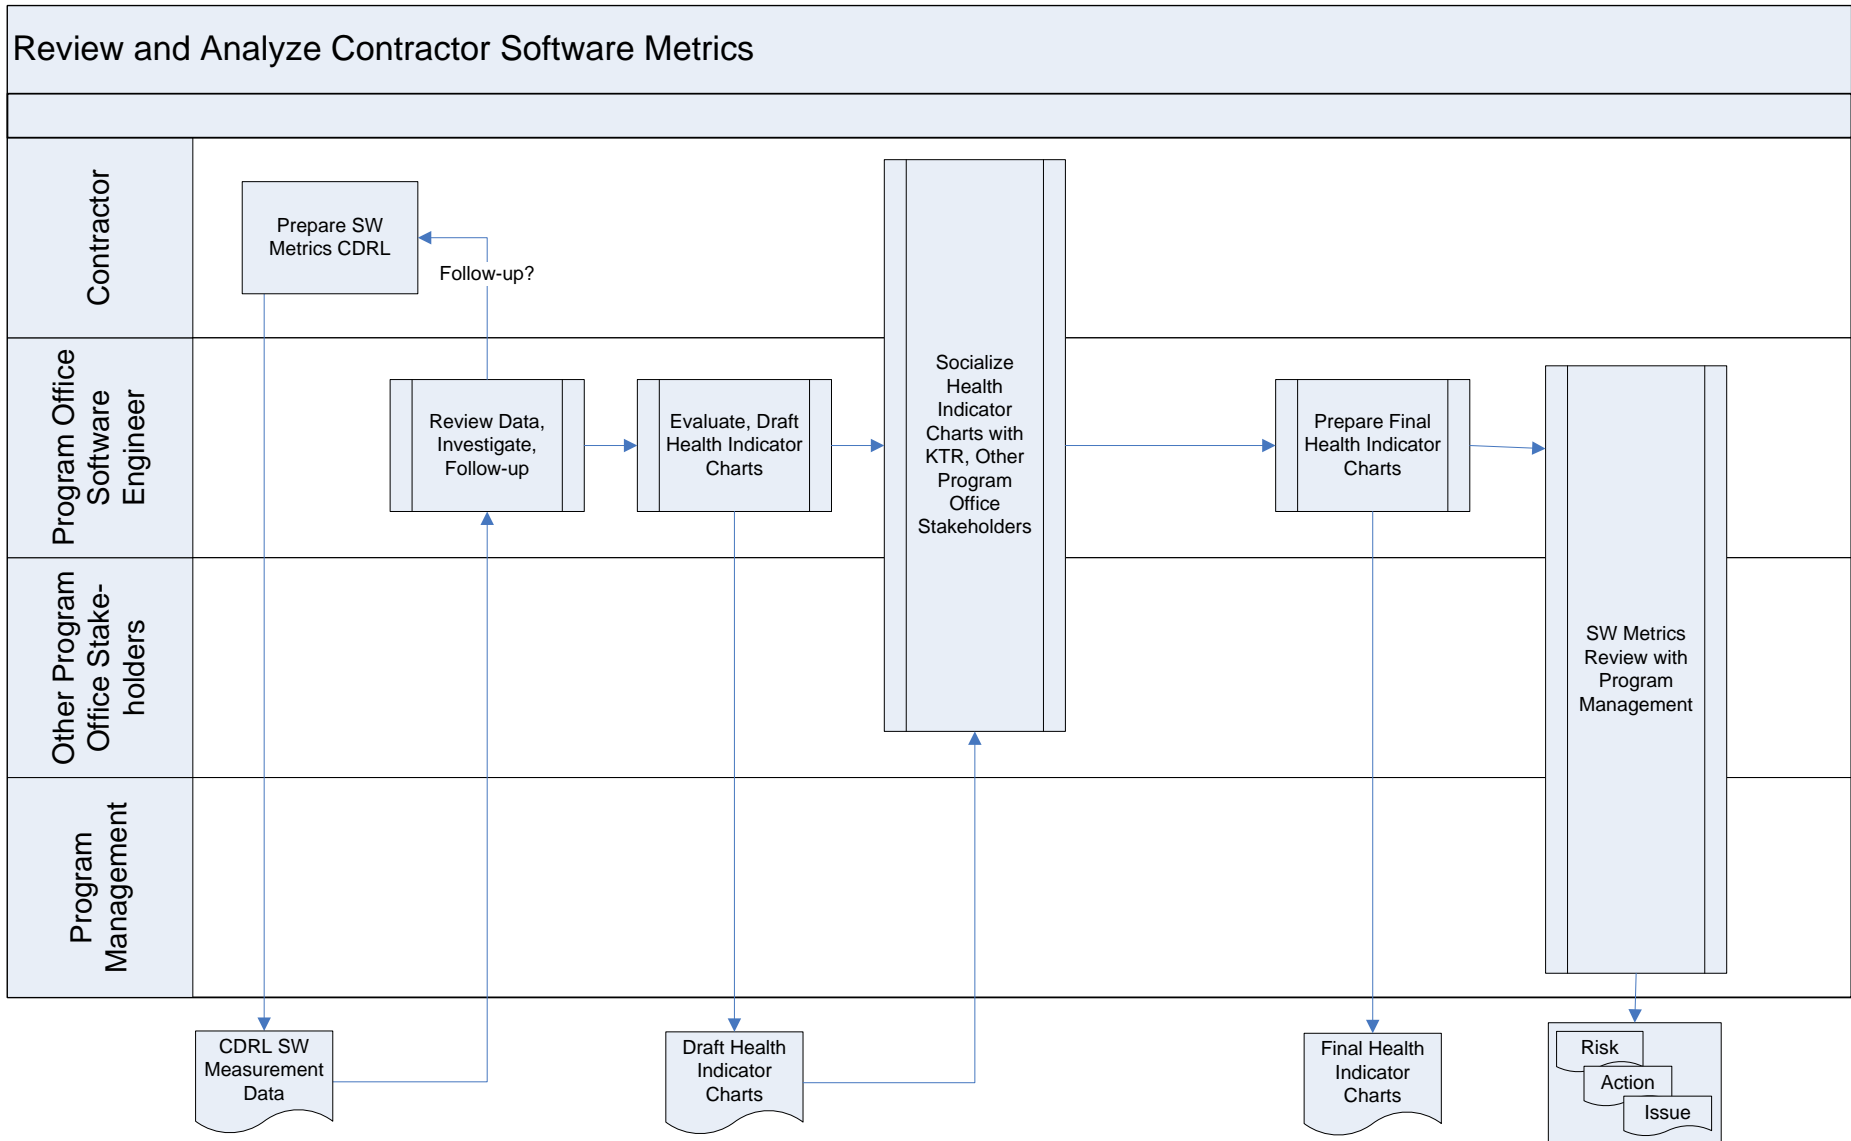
Review and Analyze Contractor Software Metrics

Contractor

Program Office Software Engineer

Other Program Office Stakeholders

Program Management

Prepare SW Metrics CDRL

Follow-up?

Review Data, Investigate, Follow-up

Evaluate, Draft Health Indicator Charts

Socialize Health Indicator Charts with KTR, Other Program Office Stakeholders

Prepare Final Health Indicator Charts

SW Metrics Review with Program Management

CDRL SW Measurement Data

Draft Health Indicator Charts

Final Health Indicator Charts

Risk

Action

Issue